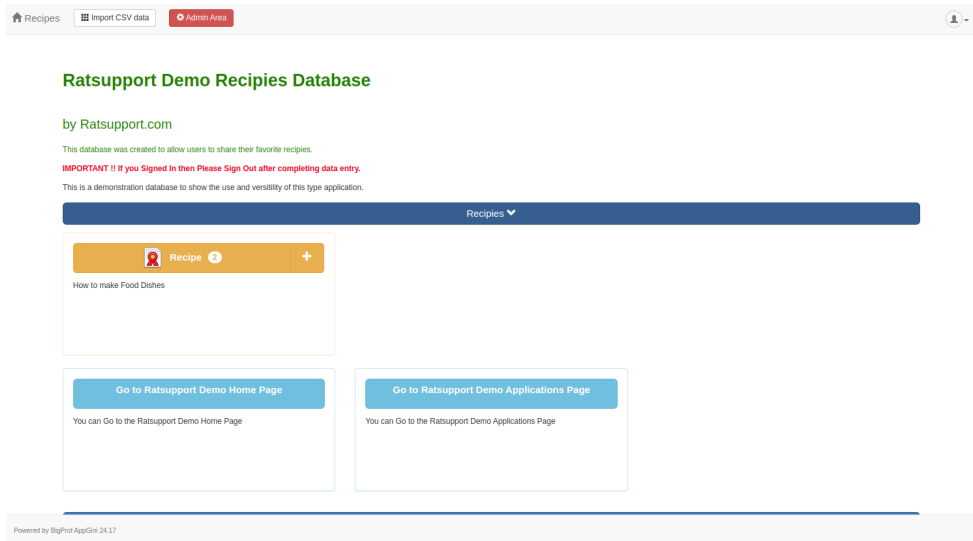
Recipes Import CSV data Admin Area

Ratsupport Demo Recipies Database

by Ratsupport.com

This database was created to allow users to share their favorite recipies.

IMPORTANT !! If you Signed In then Please Sign Out after completing data entry.

This is a demonstration database to show the use and versitility of this type application.

Recipes

Recipe 2 +

How to make Food Dishes

Go to Ratsupport Demo Home Page

You can Go to the Ratsupport Demo Home Page

Go to Ratsupport Demo Applications Page

You can Go to the Ratsupport Demo Applications Page

Powered by BigProf AppGini 24.17